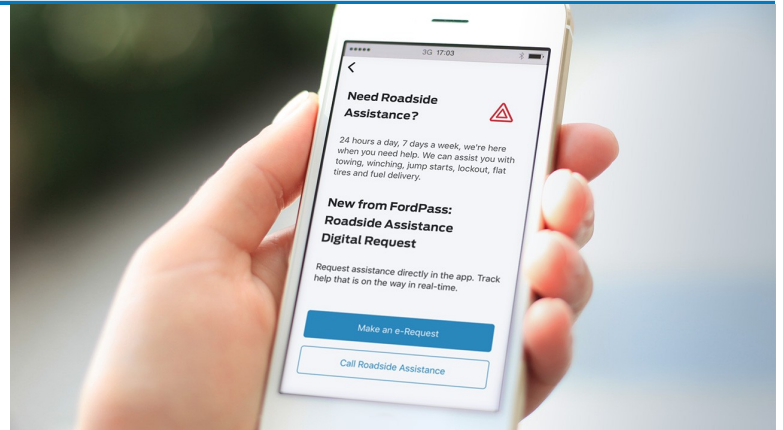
●●●●● 3G 17:03

<

Need Roadside Assistance?

24 hours a day, 7 days a week, we're here when you need help. We can assist you with towing, winching, jump starts, lockout, flat tires and fuel delivery.

New from FordPass: Roadside Assistance Digital Request

Request assistance directly in the app. Track help that is on the way in real-time.

Make an e-Request

Call Roadside Assistance